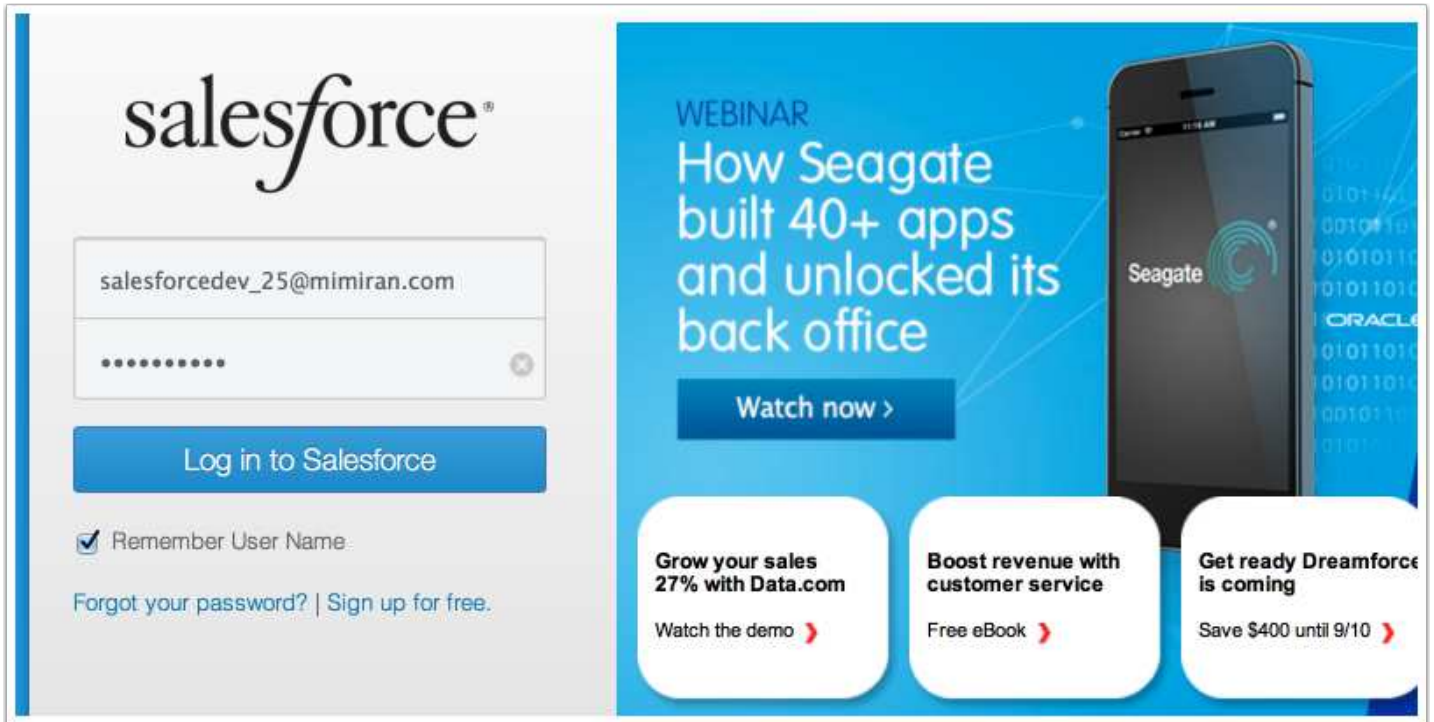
salesforce®

salesforcedev_25@mimiran.com

•••••••••••

Log in to Salesforce

Remember User Name

Forgot your password? | Sign up for free.

WEBINAR

How Seagate built 40+ apps and unlocked its back office

Watch now ›

Seagate

ORACLE

Grow your sales 27% with Data.com

Watch the demo ›

Boost revenue with customer service

Free eBook ›

Get ready Dreamforce is coming

Save $400 until 9/10 ›